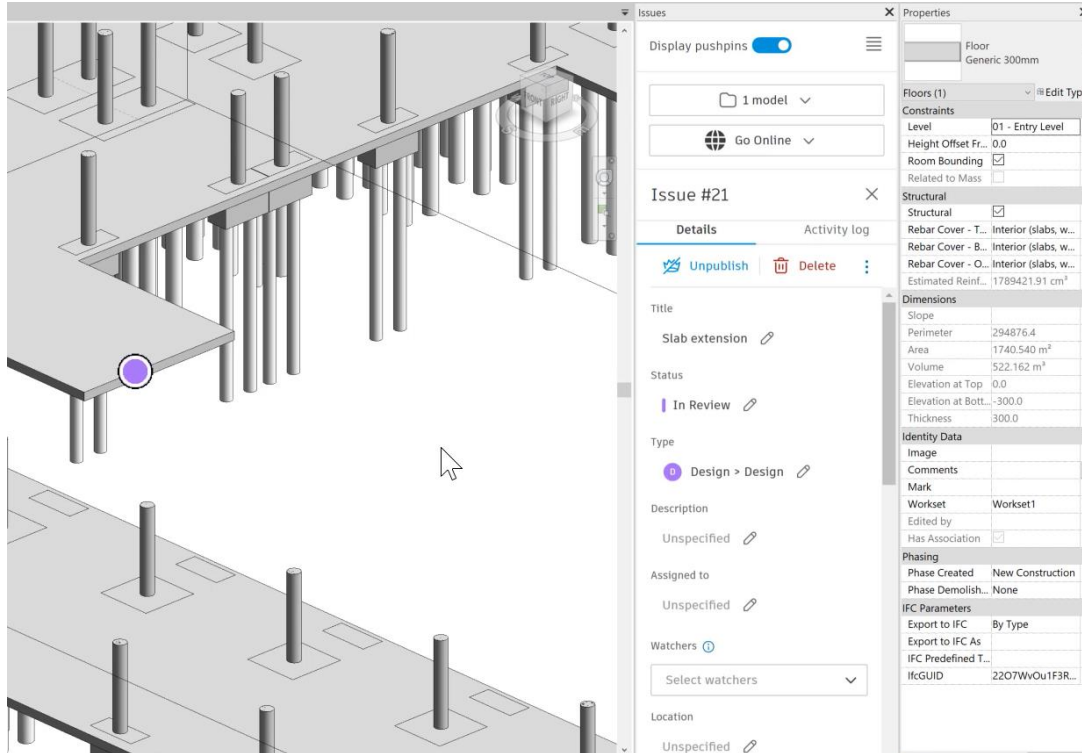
Issues

Display pushpins

1 model

Go Online

Issue #21

Details

Activity log

Unpublish

Delete

Title

Slab extension

Status

In Review

Type

D Design > Design

Description

Unspecified

Assigned to

Unspecified

Watchers

Select watchers

Location

Unspecified

Properties

Floor
Generic 300mm

Floors (1)

Edit Typ

| Constraints | |
|---|---|
| Level | 01 - Entry Level |
| Height Offset Fr... | 0.0 |
| Room Bounding | ☑ |
| Related to Mass | ☐ |
| Structural | |
| Structural | ☑ |
| Rebar Cover - T... | Interior (slabs, w... |
| Rebar Cover - B... | Interior (slabs, w... |
| Rebar Cover - O... | Interior (slabs, w... |
| Estimated Reinf... | 1789421.91 cm³ |
| Dimensions | |
| Slope | |
| Perimeter | 294876.4 |
| Area | 1740.540 m² |
| Volume | 522.162 m³ |
| Elevation at Top | 0.0 |
| Elevation at Bott... | -300.0 |
| Thickness | 300.0 |
| Identity Data | |
| Image | |
| Comments | |
| Mark | |
| Workset | Workset1 |
| Edited by | |
| Has Association | ☑ |
| Phasing | |
| Phase Created | New Construction |
| Phase Demolish... | None |
| IFC Parameters | |
| Export to IFC | By Type |
| Export to IFC As | |
| IFC Predefined T... | |
| IfcGUID | 22O7WvOu1F3R... |